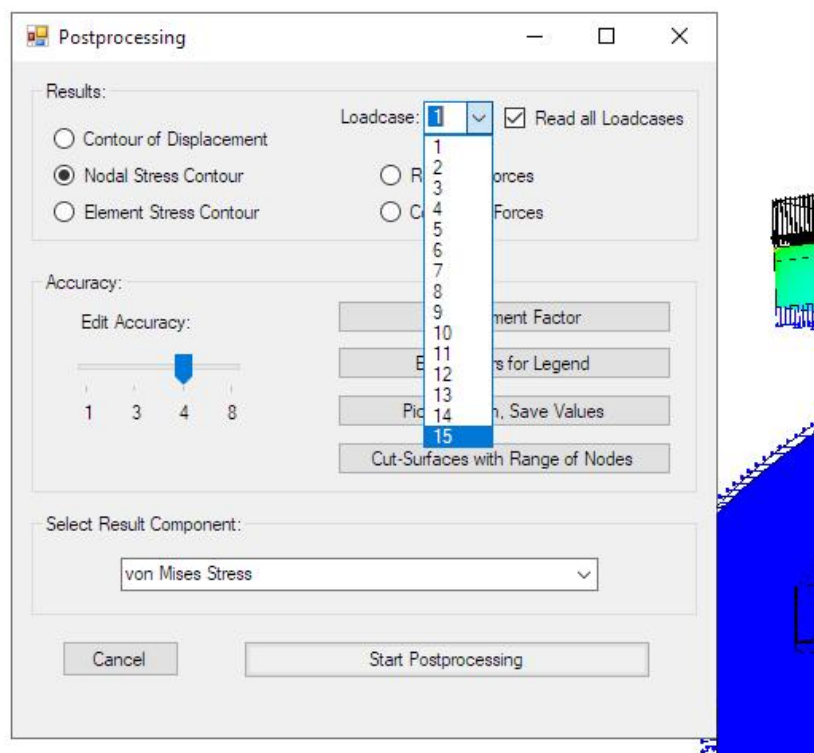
Postprocessing

Results:

Loadcase: 1 ☑ Read all Loadcases

Contour of Displacement

Nodal Stress Contour

R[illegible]orces

Element Stress Contour

C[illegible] Forces

1
2
3
4
5
6
7
8
9
10
11
12
13
14
15

Accuracy:

Edit Accuracy:

1 3 4 8

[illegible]ment Factor

E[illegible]s for Legend

Pic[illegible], Save Values

Cut-Surfaces with Range of Nodes

Select Result Component:

von Mises Stress

Cancel

Start Postprocessing